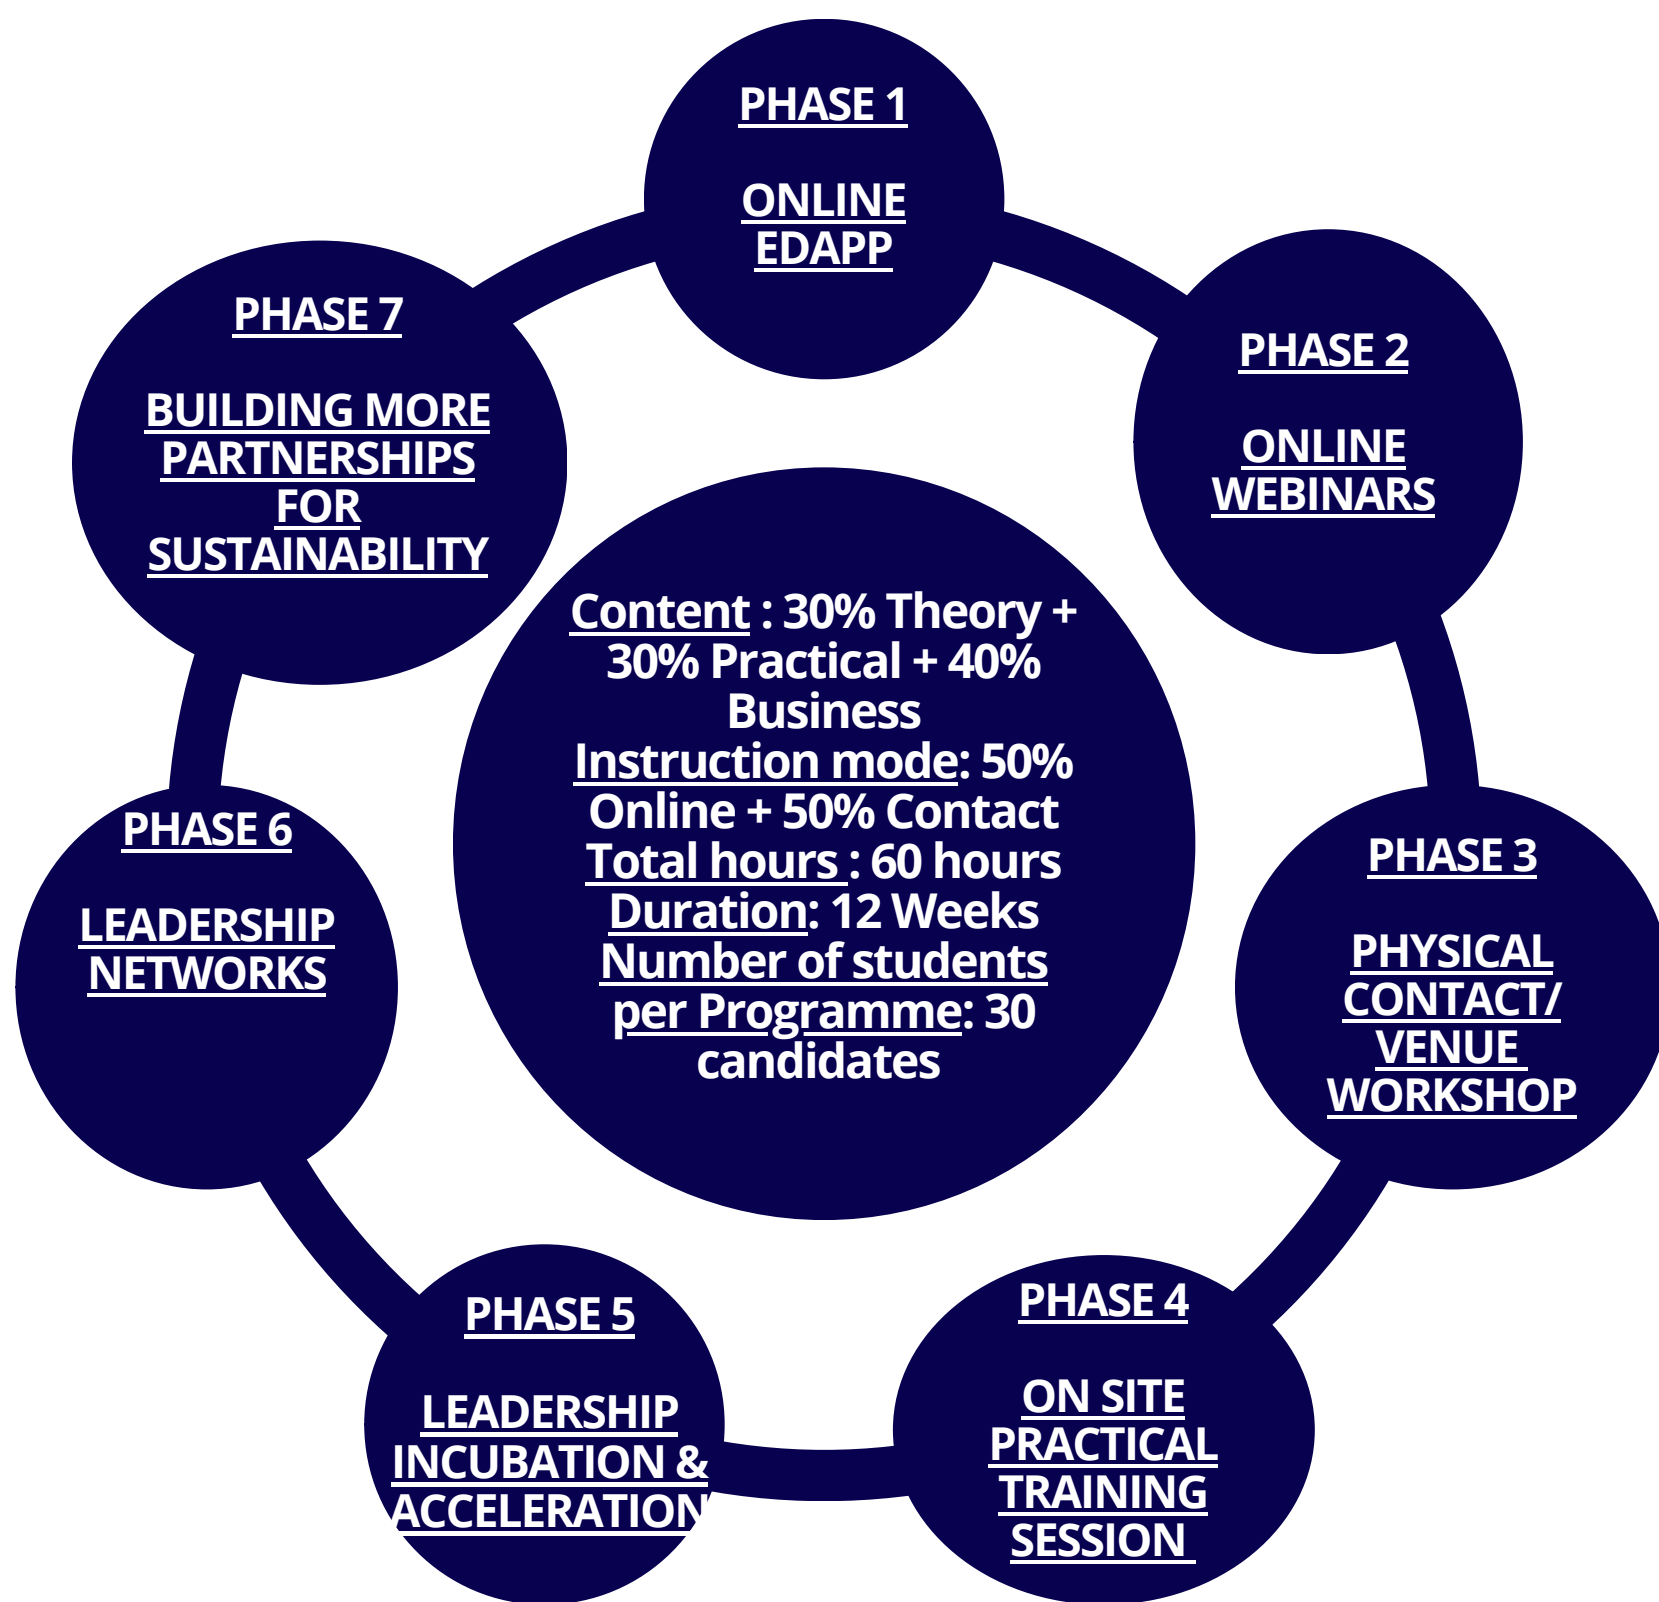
PHASE 1

ONLINE EDAPP

PHASE 2

ONLINE WEBINARS

PHASE 3

PHYSICAL CONTACT/ VENUE WORKSHOP

PHASE 4

ON SITE PRACTICAL TRAINING SESSION

PHASE 5

LEADERSHIP INCUBATION & ACCELERATION

PHASE 6

LEADERSHIP NETWORKS

PHASE 7

BUILDING MORE PARTNERSHIPS FOR SUSTAINABILITY

Content : 30% Theory + 30% Practical + 40% Business
Instruction mode: 50% Online + 50% Contact
Total hours : 60 hours
Duration: 12 Weeks
Number of students per Programme: 30 candidates